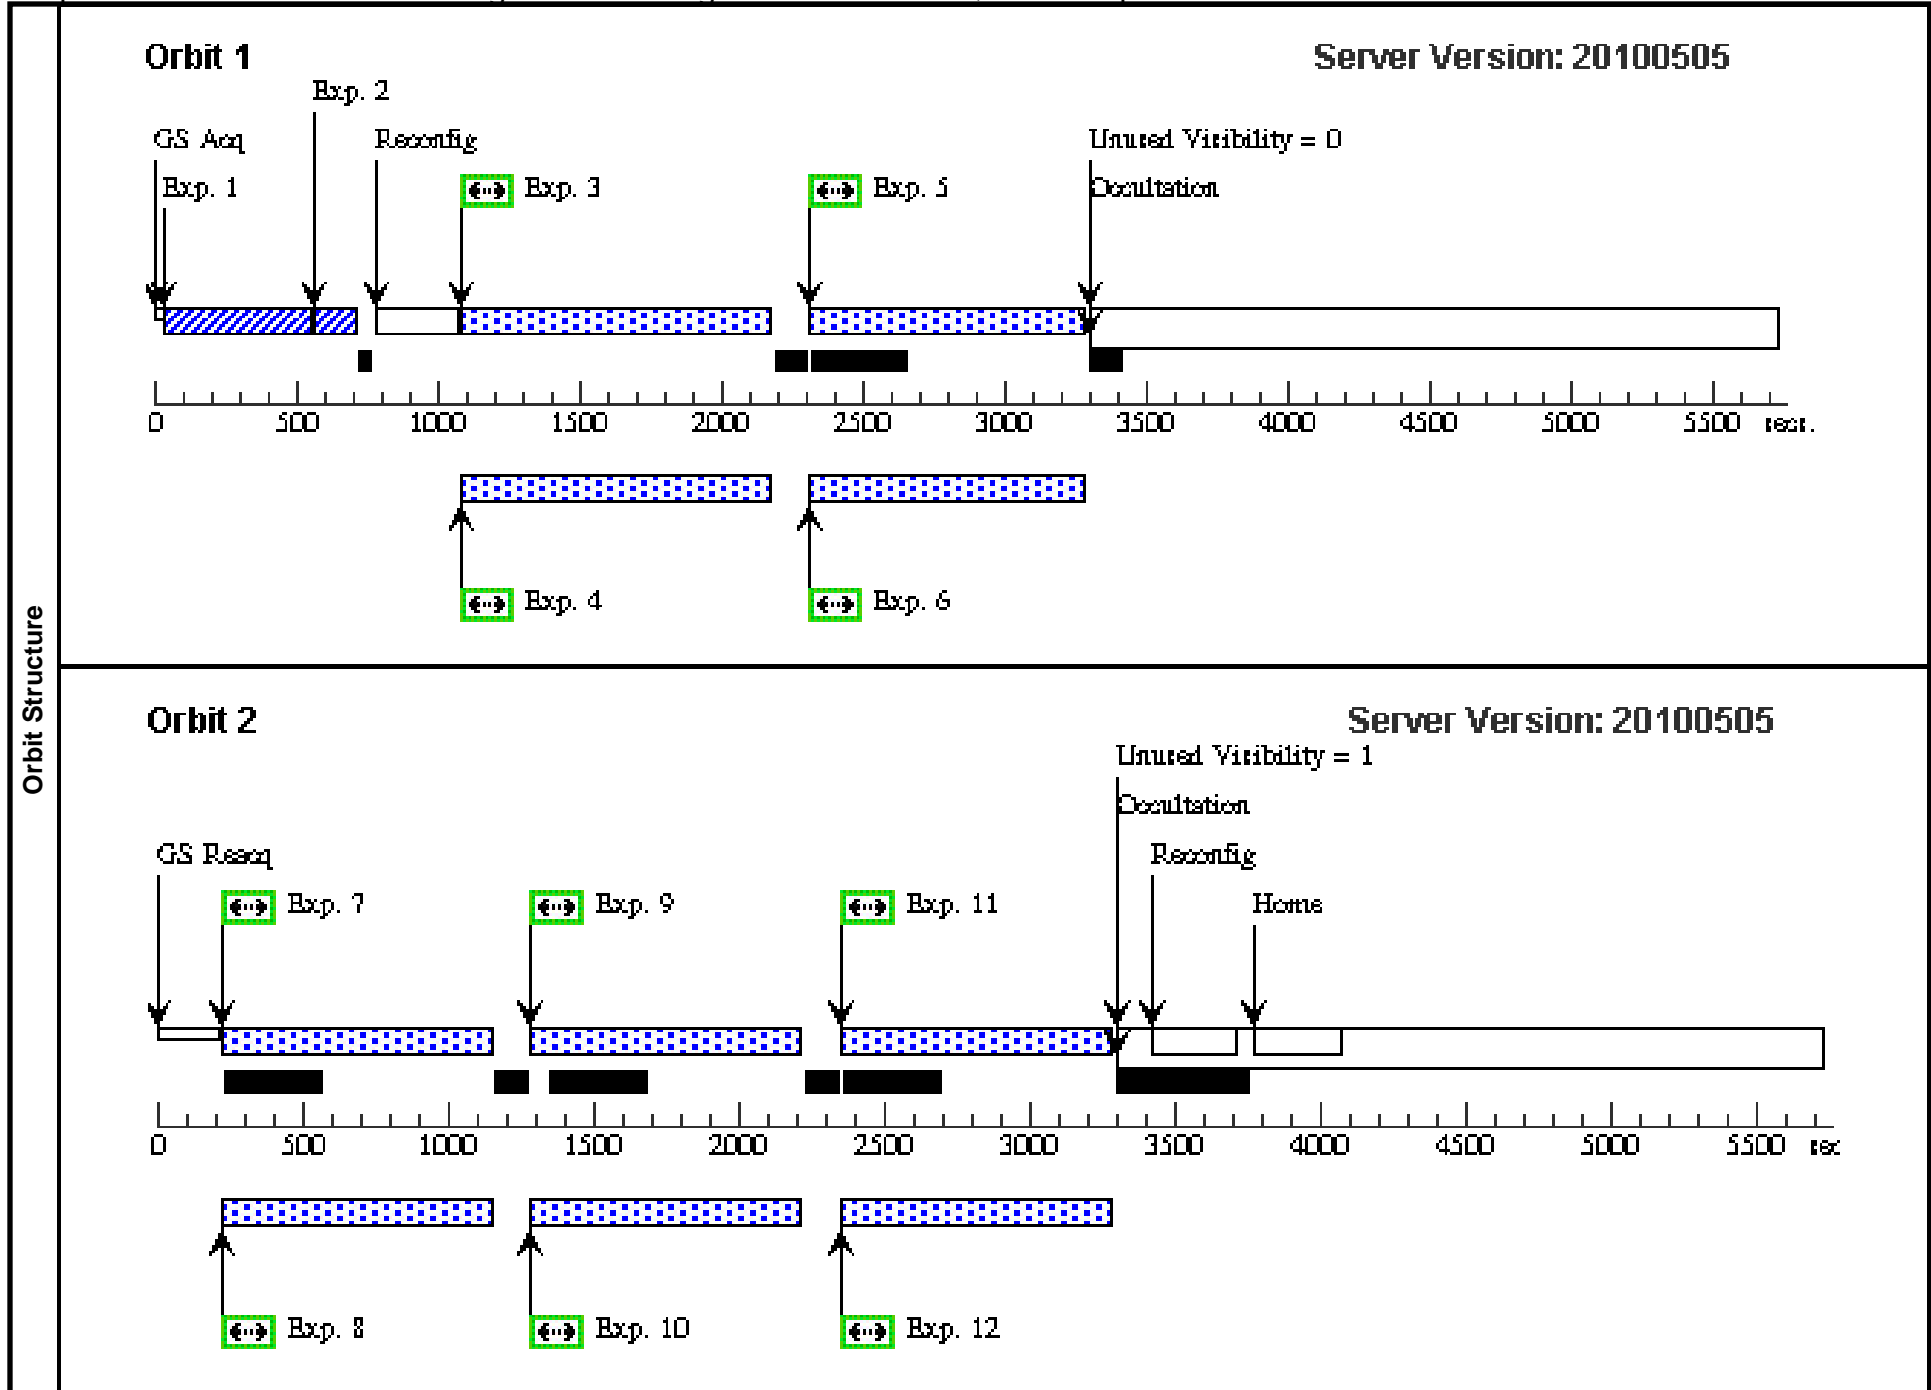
Orbit Structure

Orbit 1

Server Version: 20100505

Exp. 2

GS Acq

Reconfig

Unused Visibility = 0

Exp. 1

Exp. 3

Exp. 5

Occultation

0 500 1000 1500 2000 2500 3000 3500 4000 4500 5000 5500 secs.

Exp. 4

Exp. 6

Orbit 2

Server Version: 20100505

Unused Visibility = 1

Occultation

GS Reacq

Reconfig

Exp. 7

Exp. 9

Exp. 11

Home

0 500 1000 1500 2000 2500 3000 3500 4000 4500 5000 5500 sec

Exp. 8

Exp. 10

Exp. 12